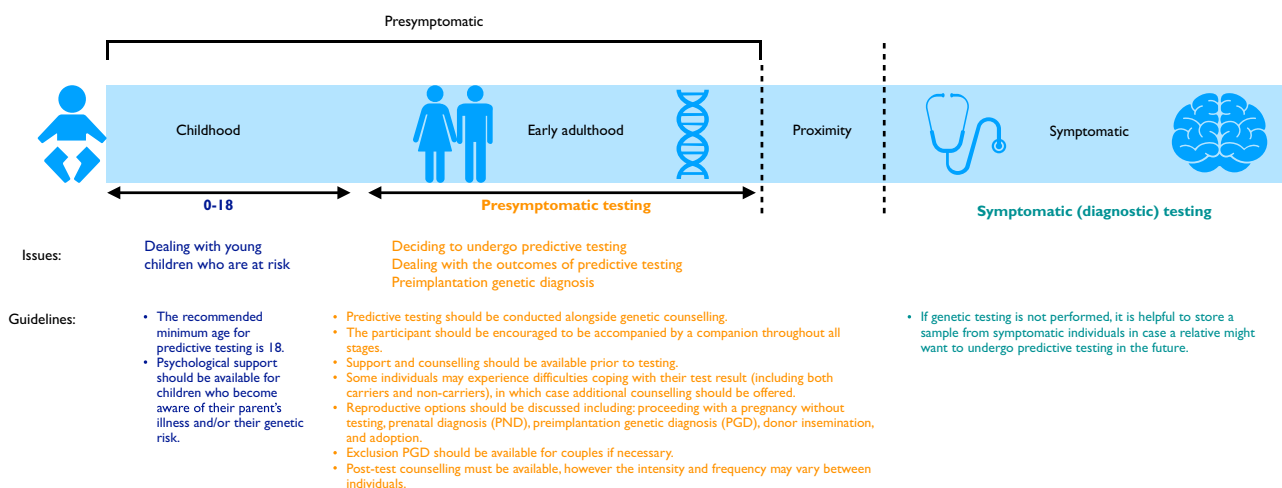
Presymptomatic

Childhood

Early adulthood

Proximity

Symptomatic

0-18

Presymptomatic testing

Symptomatic (diagnostic) testing

Issues:

Dealing with young children who are at risk

Deciding to undergo predictive testing
Dealing with the outcomes of predictive testing
Preimplantation genetic diagnosis

Guidelines:

• The recommended minimum age for predictive testing is 18.
• Psychological support should be available for children who become aware of their parent's illness and/or their genetic risk.

• Predictive testing should be conducted alongside genetic counselling.
• The participant should be encouraged to be accompanied by a companion throughout all stages.
• Support and counselling should be available prior to testing.
• Some individuals may experience difficulties coping with their test result (including both carriers and non-carriers), in which case additional counselling should be offered.
• Reproductive options should be discussed including: proceeding with a pregnancy without testing, prenatal diagnosis (PND), preimplantation genetic diagnosis (PGD), donor insemination, and adoption.
• Exclusion PGD should be available for couples if necessary.
• Post-test counselling must be available, however the intensity and frequency may vary between individuals.

• If genetic testing is not performed, it is helpful to store a sample from symptomatic individuals in case a relative might want to undergo predictive testing in the future.